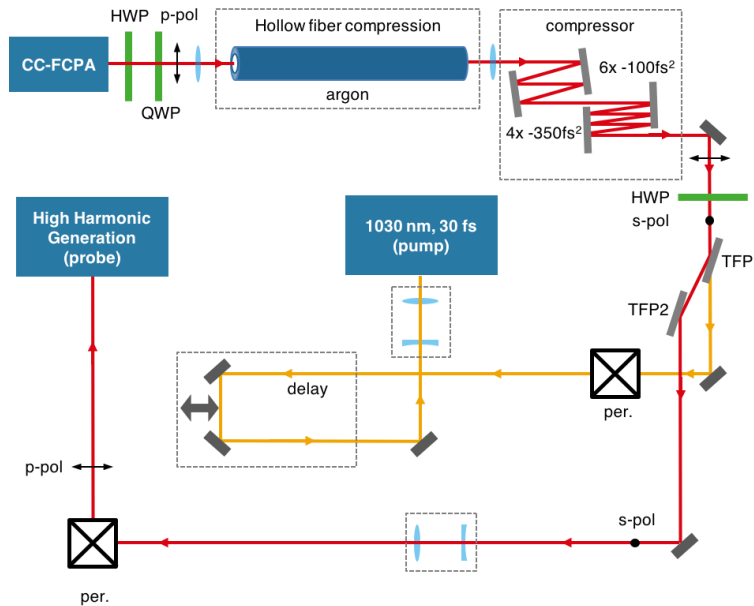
CC-FCPA

HWP

p-pol

QWP

Hollow fiber compression

argon

compressor

6x -100fs$^2$

4x -350fs$^2$

HWP

s-pol

TFP

TFP2

High Harmonic Generation (probe)

1030 nm, 30 fs (pump)

delay

per.

p-pol

per.

s-pol